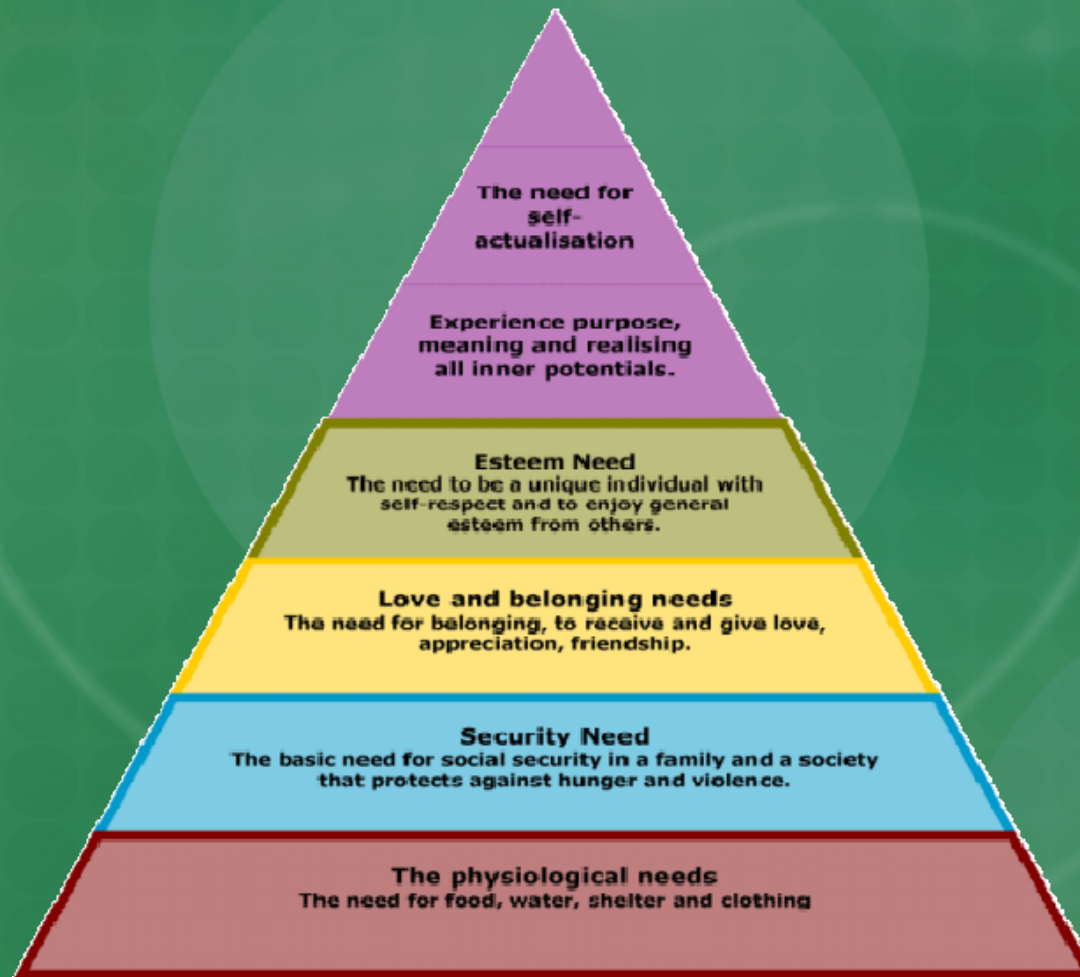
The need for self-actualisation

Experience purpose, meaning and realising all inner potentials.

Esteem Need
The need to be a unique individual with self-respect and to enjoy general esteem from others.

Love and belonging needs
The need for belonging, to receive and give love, appreciation, friendship.

Security Need
The basic need for social security in a family and a society that protects against hunger and violence.

The physiological needs
The need for food, water, shelter and clothing